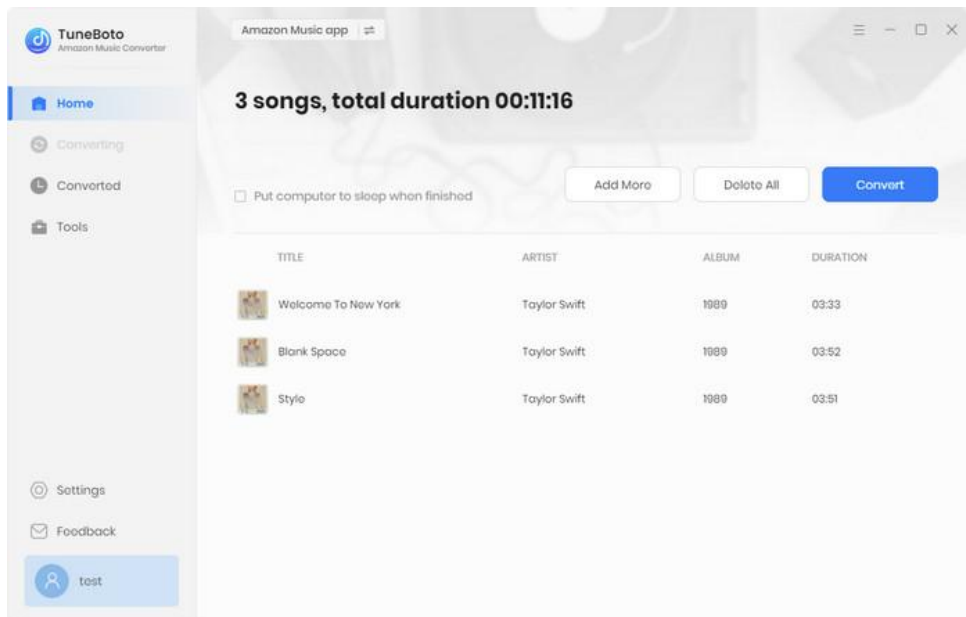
TuneBoto
Amazon Music Converter

Home
Converting
Converted
Tools

Amazon Music app ⇄

3 songs, total duration 00:11:16

Put computer to sleep when finished

Add More
Delete All
Convert

| TITLE | ARTIST | ALBUM | DURATION |
|---|---|---|---|
| Welcome To New York | Taylor Swift | 1989 | 03:33 |
| Blank Space | Taylor Swift | 1989 | 03:52 |
| Style | Taylor Swift | 1989 | 03:51 |

Settings
Feedback
test